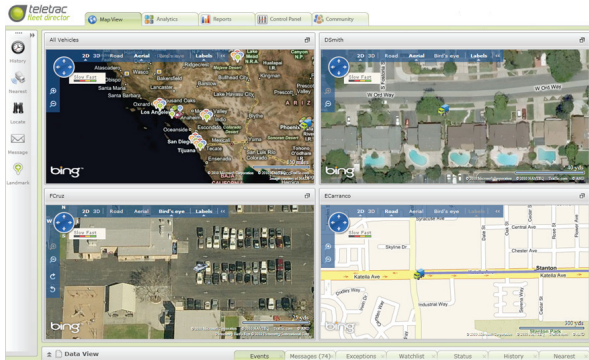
teletrac fleet director

Map View | Analytics | Reports | Control Panel | Community

History
Nearest
Locate
Message
Landmark

All Vehicles
2D 3D Road Aerial Bird's eye Labels
Slow Fast
Oxnard
Los Angeles
Oceanside
San Diego
Phoenix
bing

DSmith
2D 3D Road Aerial Bird's eye Labels
Slow Fast
W Ord Way
W Ord Way
bing

FCruz
2D 3D Road Aerial Bird's eye Labels
Slow Fast
bing

ECarranco
2D 3D Road Aerial Bird's eye Labels
Slow Fast
Skyline Dr
Stanton
Katella Ave
Katella Ave
Industrial Way
100 yds
bing

Data View
Events | Messages (74) | Exceptions | Watchlist | Status | History | Nearest